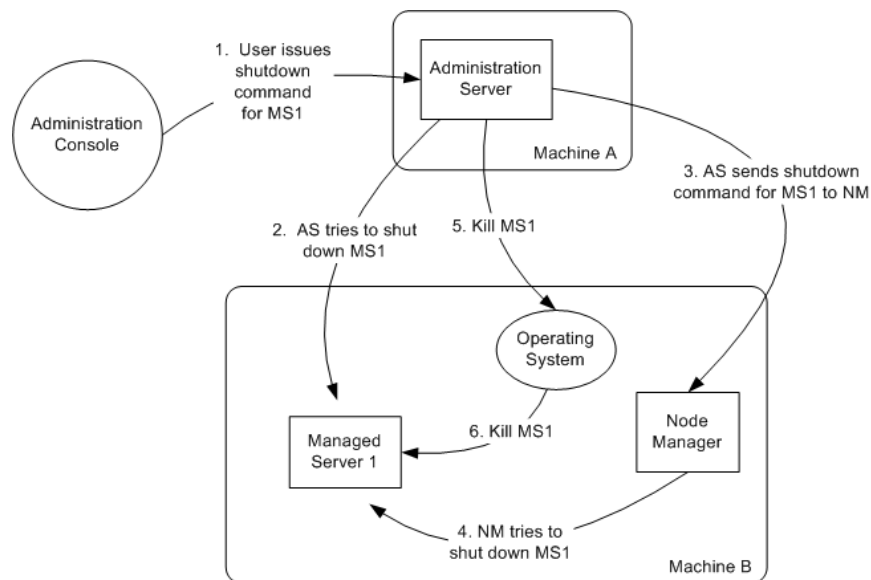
Administration Console

1. User issues shutdown command for MS1

Administration Server

Machine A

3. AS sends shutdown command for MS1 to NM

2. AS tries to shut down MS1

5. Kill MS1

Operating System

Managed Server 1

6. Kill MS1

Node Manager

4. NM tries to shut down MS1

Machine B